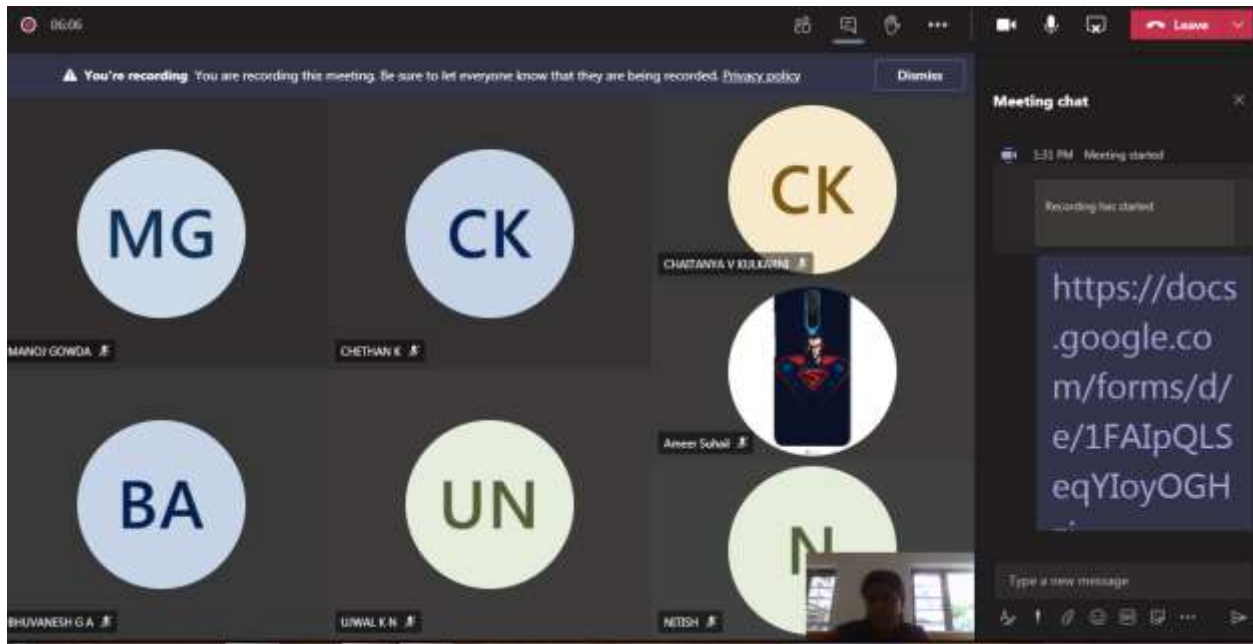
06:06

Leave

You're recording You are recording this meeting. Be sure to let everyone know that they are being recorded. Privacy policy

Dismiss

MG

MANOJ GOWDA

CK

CHETHAN K

CK

CHAITANYA V KULKARNI

Ameer Suhail

BA

BHUVANESH G A

UN

UJWAL K N

N

NITISH

Meeting chat

1:31 PM Meeting started

Recording has started

https://docs.google.com/forms/d/e/1FAIpQLSeqYIoyOGH

Type a new message